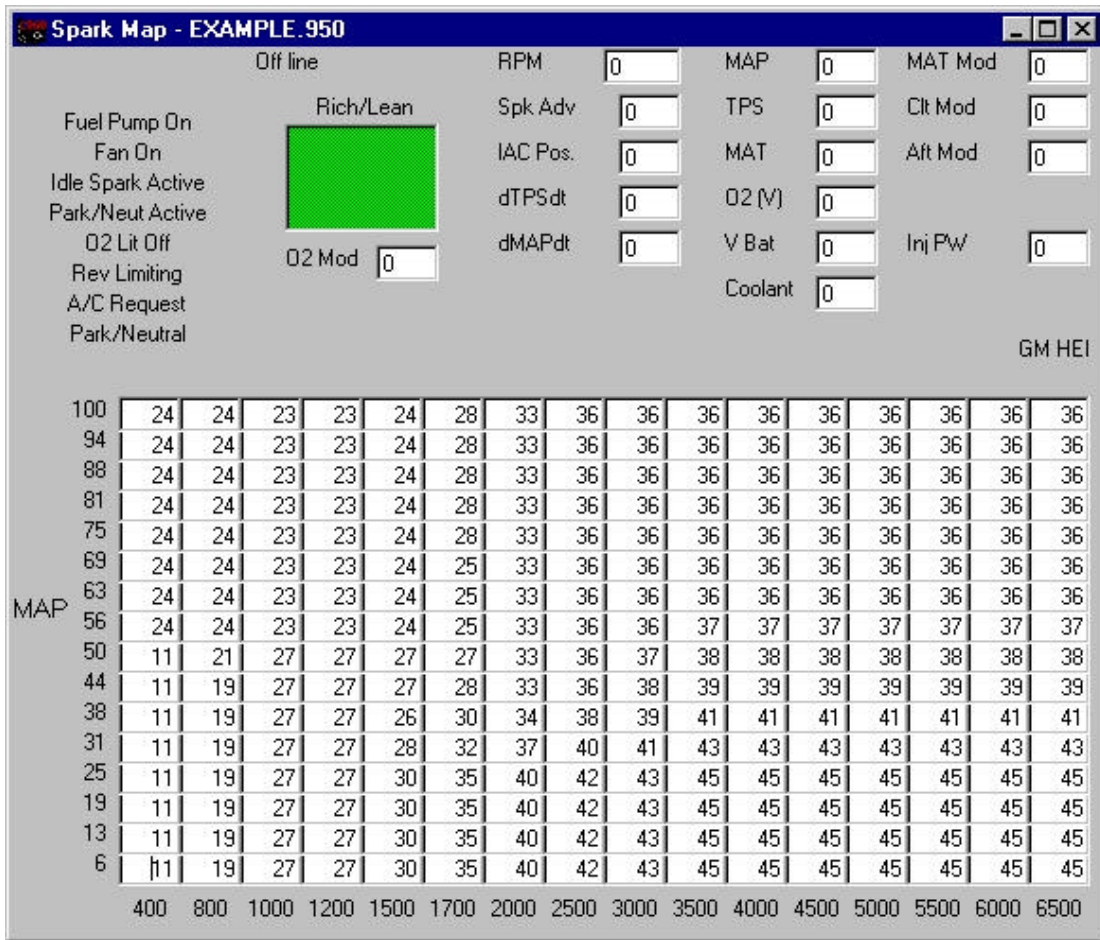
Spark Map - EXAMPLE.950

Off line

Rich/Lean

Fuel Pump On
Fan On
Idle Spark Active
Park/Neut Active
O2 Lit Off
Rev Limiting
A/C Request
Park/Neutral

O2 Mod 0

RPM 0
Spk Adv 0
IAC Pos. 0
dTPSdt 0
dMAPdt 0

MAP 0
TPS 0
MAT 0
O2 (V) 0
V Bat 0
Coolant 0

MAT Mod 0
Clt Mod 0
Aft Mod 0
Inj PW 0

GM HEI

MAP

| | 400 | 800 | 1000 | 1200 | 1500 | 1700 | 2000 | 2500 | 3000 | 3500 | 4000 | 4500 | 5000 | 5500 | 6000 | 6500 |
|---|---|---|---|---|---|---|---|---|---|---|---|---|---|---|---|---|
| 100 | 24 | 24 | 23 | 23 | 24 | 28 | 33 | 36 | 36 | 36 | 36 | 36 | 36 | 36 | 36 | 36 |
| 94 | 24 | 24 | 23 | 23 | 24 | 28 | 33 | 36 | 36 | 36 | 36 | 36 | 36 | 36 | 36 | 36 |
| 88 | 24 | 24 | 23 | 23 | 24 | 28 | 33 | 36 | 36 | 36 | 36 | 36 | 36 | 36 | 36 | 36 |
| 81 | 24 | 24 | 23 | 23 | 24 | 28 | 33 | 36 | 36 | 36 | 36 | 36 | 36 | 36 | 36 | 36 |
| 75 | 24 | 24 | 23 | 23 | 24 | 28 | 33 | 36 | 36 | 36 | 36 | 36 | 36 | 36 | 36 | 36 |
| 69 | 24 | 24 | 23 | 23 | 24 | 25 | 33 | 36 | 36 | 36 | 36 | 36 | 36 | 36 | 36 | 36 |
| 63 | 24 | 24 | 23 | 23 | 24 | 25 | 33 | 36 | 36 | 36 | 36 | 36 | 36 | 36 | 36 | 36 |
| 56 | 24 | 24 | 23 | 23 | 24 | 25 | 33 | 36 | 36 | 37 | 37 | 37 | 37 | 37 | 37 | 37 |
| 50 | 11 | 21 | 27 | 27 | 27 | 27 | 33 | 36 | 37 | 38 | 38 | 38 | 38 | 38 | 38 | 38 |
| 44 | 11 | 19 | 27 | 27 | 27 | 28 | 33 | 36 | 38 | 39 | 39 | 39 | 39 | 39 | 39 | 39 |
| 38 | 11 | 19 | 27 | 27 | 26 | 30 | 34 | 38 | 39 | 41 | 41 | 41 | 41 | 41 | 41 | 41 |
| 31 | 11 | 19 | 27 | 27 | 28 | 32 | 37 | 40 | 41 | 43 | 43 | 43 | 43 | 43 | 43 | 43 |
| 25 | 11 | 19 | 27 | 27 | 30 | 35 | 40 | 42 | 43 | 45 | 45 | 45 | 45 | 45 | 45 | 45 |
| 19 | 11 | 19 | 27 | 27 | 30 | 35 | 40 | 42 | 43 | 45 | 45 | 45 | 45 | 45 | 45 | 45 |
| 13 | 11 | 19 | 27 | 27 | 30 | 35 | 40 | 42 | 43 | 45 | 45 | 45 | 45 | 45 | 45 | 45 |
| 6 | 11 | 19 | 27 | 27 | 30 | 35 | 40 | 42 | 43 | 45 | 45 | 45 | 45 | 45 | 45 | 45 |